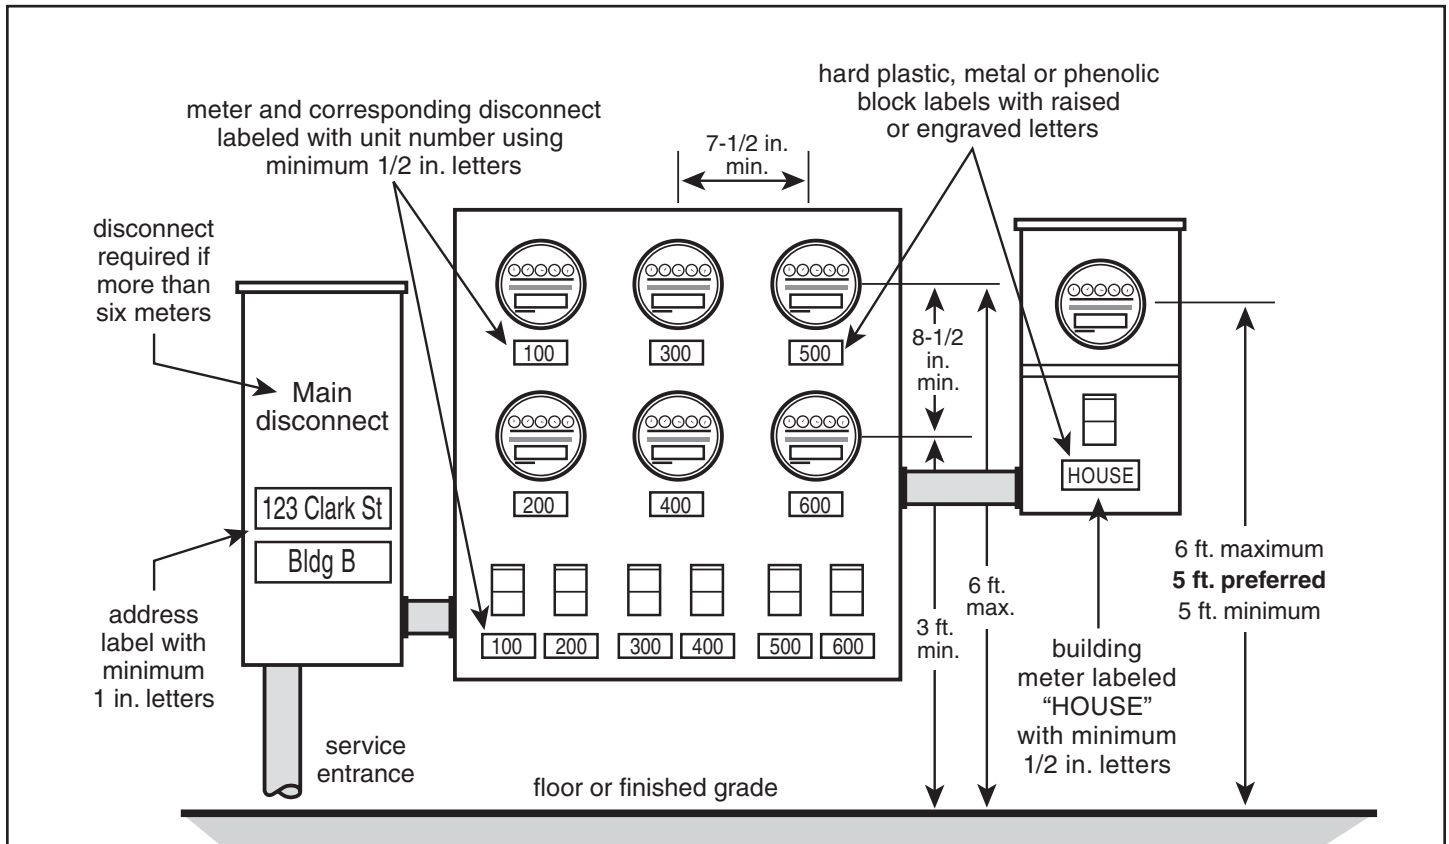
meter and corresponding disconnect labeled with unit number using minimum 1/2 in. letters

hard plastic, metal or phenolic block labels with raised or engraved letters

7-1/2 in. min.

disconnect required if more than six meters

Main disconnect

123 Clark St

Bldg B

address label with minimum 1 in. letters

100

300

500

200

400

600

100

200

300

400

500

600

8-1/2 in. min.

3 ft. min.

6 ft. max.

HOUSE

6 ft. maximum
**5 ft. preferred**
5 ft. minimum

building meter labeled “HOUSE” with minimum 1/2 in. letters

service entrance

floor or finished grade